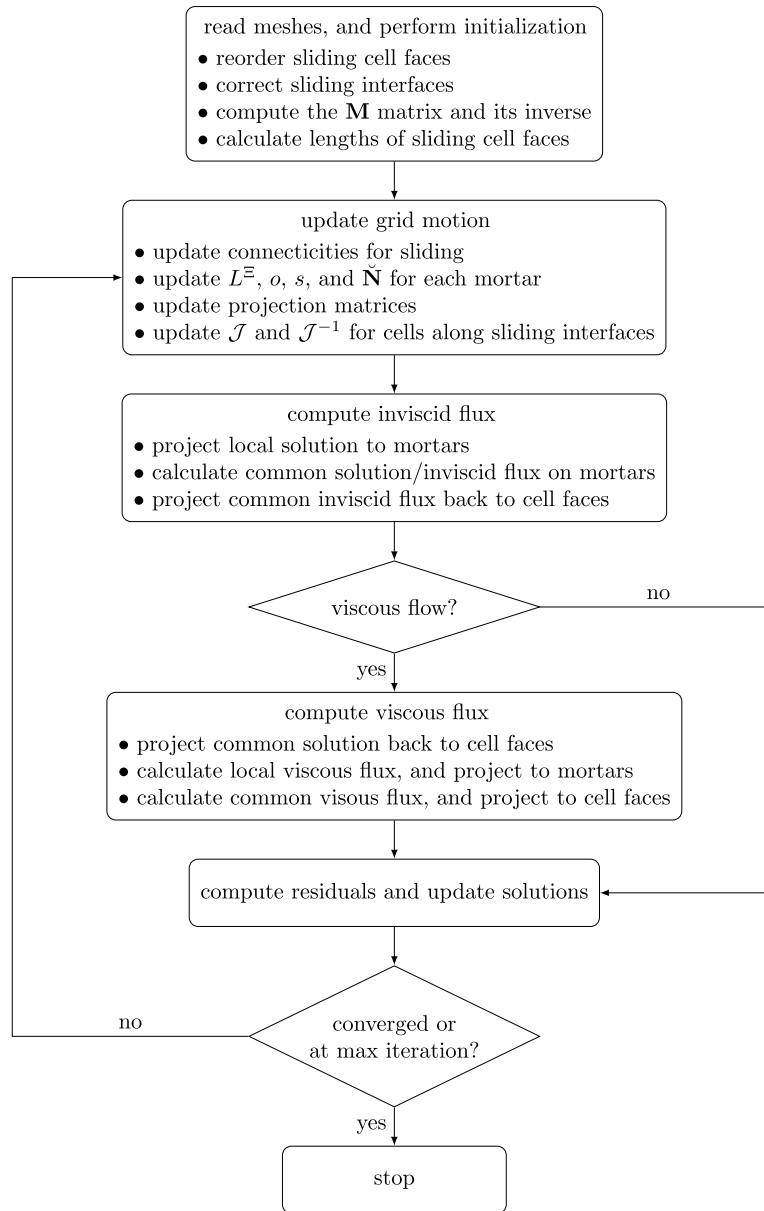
read meshes, and perform initialization
• reorder sliding cell faces
• correct sliding interfaces
• compute the $\mathbf{M}$ matrix and its inverse
• calculate lengths of sliding cell faces

update grid motion
• update connecticities for sliding
• update $L^{\Xi}$, $o$, $s$, and $\breve{\mathbf{N}}$ for each mortar
• update projection matrices
• update $\mathcal{J}$ and $\mathcal{J}^{-1}$ for cells along sliding interfaces

compute inviscid flux
• project local solution to mortars
• calculate common solution/inviscid flux on mortars
• project common inviscid flux back to cell faces

viscous flow?

no

yes

compute viscous flux
• project common solution back to cell faces
• calculate local viscous flux, and project to mortars
• calculate common visous flux, and project to cell faces

compute residuals and update solutions

no

converged or at max iteration?

yes

stop